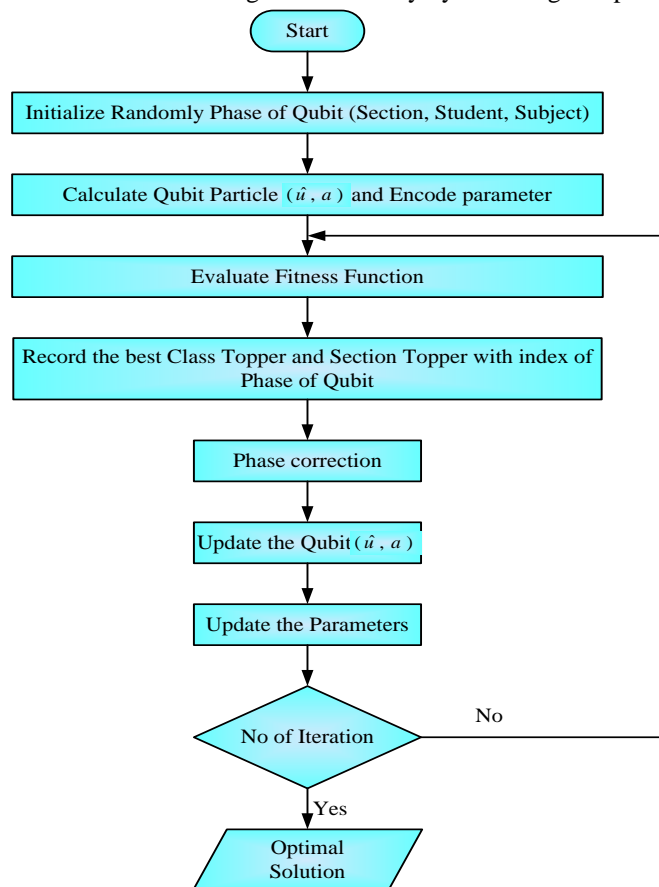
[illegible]

Start

Initialize Randomly Phase of Qubit (Section, Student, Subject)

Calculate Qubit Particle $(\hat{u}, a)$ and Encode parameter

Evaluate Fitness Function

Record the best Class Topper and Section Topper with index of Phase of Qubit

Phase correction

Update the Qubit $(\hat{u}, a)$

Update the Parameters

No of Iteration

No

Yes

Optimal Solution